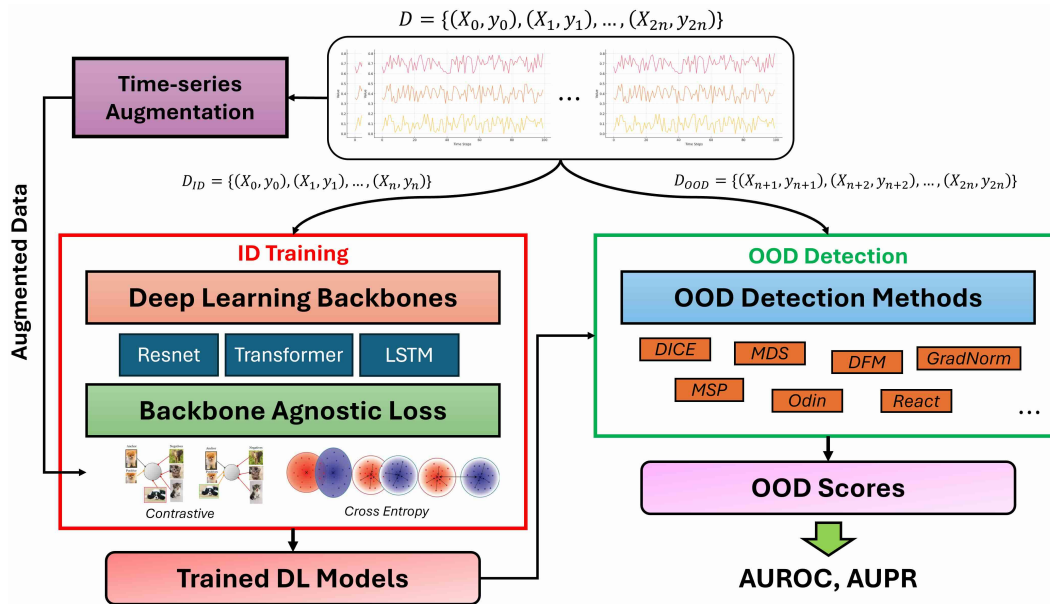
$D = \{(X_0, y_0), (X_1, y_1), \ldots, (X_{2n}, y_{2n})\}$

Time-series Augmentation

...

Augmented Data

$D_{ID} = \{(X_0, y_0), (X_1, y_1), \ldots, (X_n, y_n)\}$

$D_{OOD} = \{(X_{n+1}, y_{n+1}), (X_{n+2}, y_{n+2}), \ldots, (X_{2n}, y_{2n})\}$

ID Training

Deep Learning Backbones

Resnet

Transformer

LSTM

Backbone Agnostic Loss

Contrastive

Cross Entropy

OOD Detection

OOD Detection Methods

DICE

MDS

DFM

GradNorm

MSP

Odin

React

...

OOD Scores

Trained DL Models

AUROC, AUPR